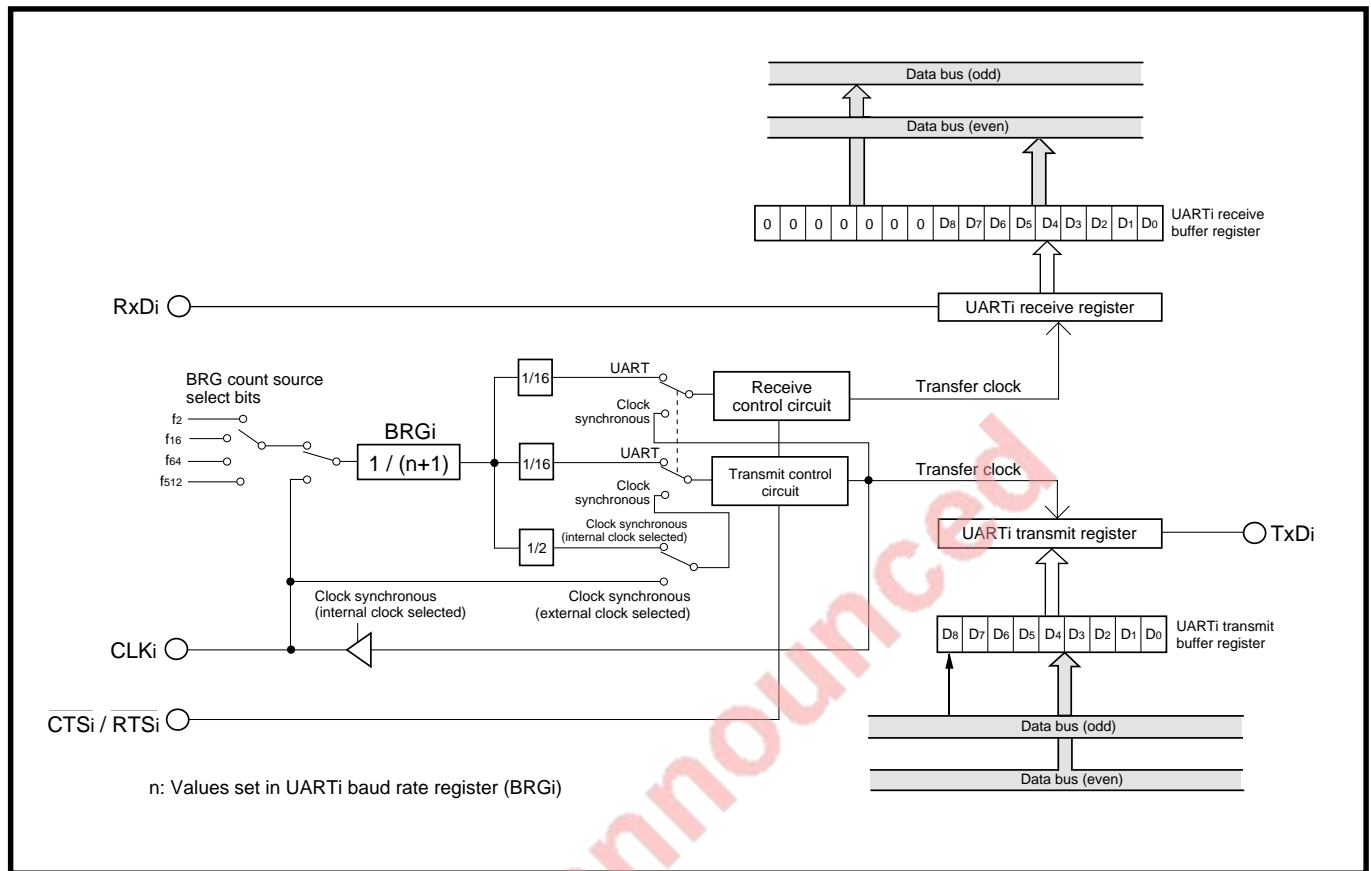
Data bus (odd)

Data bus (even)

| 0 | 0 | 0 | 0 | 0 | 0 | 0 | $D_8$ | $D_7$ | $D_6$ | $D_5$ | $D_4$ | $D_3$ | $D_2$ | $D_1$ | $D_0$ |
|---|---|---|---|---|---|---|---|---|---|---|---|---|---|---|---|

UARTi receive buffer register

RxDi

UARTi receive register

BRG count source select bits

$f_2$

$f_{16}$

$f_{64}$

$f_{512}$

BRGi

1 / (n+1)

1/16

UART

Clock synchronous

Receive control circuit

Transfer clock

1/16

UART

Clock synchronous

Transmit control circuit

Transfer clock

1/2

Clock synchronous (internal clock selected)

UARTi transmit register

TxDi

Clock synchronous (internal clock selected)

Clock synchronous (external clock selected)

CLKi

| $D_8$ | $D_7$ | $D_6$ | $D_5$ | $D_4$ | $D_3$ | $D_2$ | $D_1$ | $D_0$ |
|---|---|---|---|---|---|---|---|---|

UARTi transmit buffer register

$\overline{CTSi}$ / $\overline{RTSi}$

Data bus (odd)

Data bus (even)

n: Values set in UARTi baud rate register (BRGi)

Not Recommended Unannounced